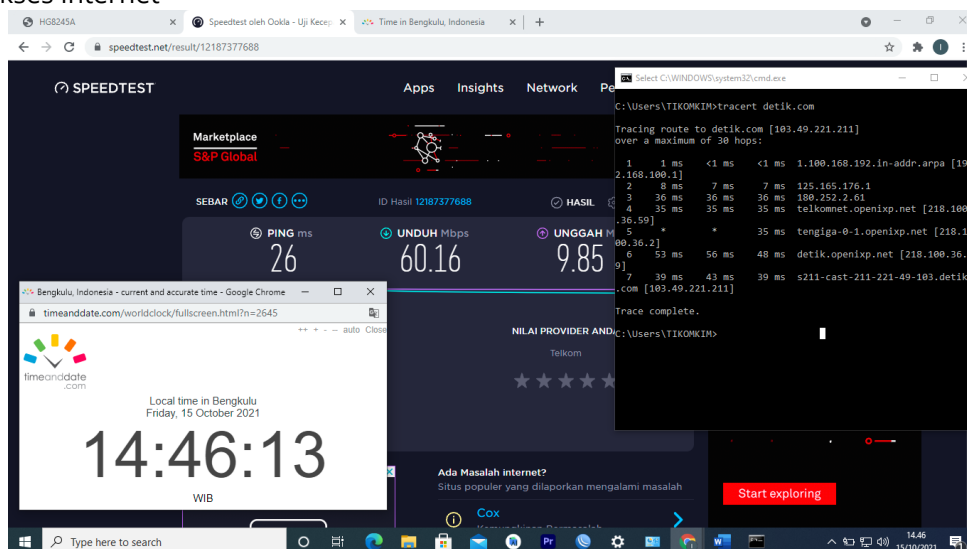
kses Internet

HG8245A
Speedtest oleh Ookla - Uji Kecep
Time in Bengkulu, Indonesia

speedtest.net/result/12187377688

SPEEDTEST
Apps Insights Network Pe

Marketplace
S&P Global

SEBAR
ID Hasil 12187377688
HASIL

PING ms
26
UNDUH Mbps
60.16
UNGGAH M
9.85

NILAI PROVIDER ANDA
Telkom

Ada Masalah internet?
Situs populer yang dilaporkan mengalami masalah
Cox

Start exploring

Bengkulu, Indonesia - current and accurate time - Google Chrome
timeanddate.com/worldclock/fullscreen.html?n=2645
++ + - -- auto Close
timeanddate .com
Local time in Bengkulu
Friday, 15 October 2021
14:46:13
WIB

Select C:\WINDOWS\system32\cmd.exe
C:\Users\TIKOMKIM>tracert detik.com

Tracing route to detik.com [103.49.221.211]
over a maximum of 30 hops:

1 1 ms <1 ms <1 ms 1.100.168.192.in-addr.arpa [192.168.100.1]
2 8 ms 7 ms 7 ms 125.165.176.1
3 36 ms 36 ms 36 ms 180.252.2.61
4 35 ms 35 ms 35 ms telkomnet.openixp.net [218.100.36.59]
5 * * 35 ms tengiga-0-1.openixp.net [218.100.36.2]
6 53 ms 56 ms 48 ms detik.openixp.net [218.100.36.9]
7 39 ms 43 ms 39 ms s211-cast-211-221-49-103.detik.com [103.49.221.211]

Trace complete.

C:\Users\TIKOMKIM>

Type here to search
14.46
15/10/2021